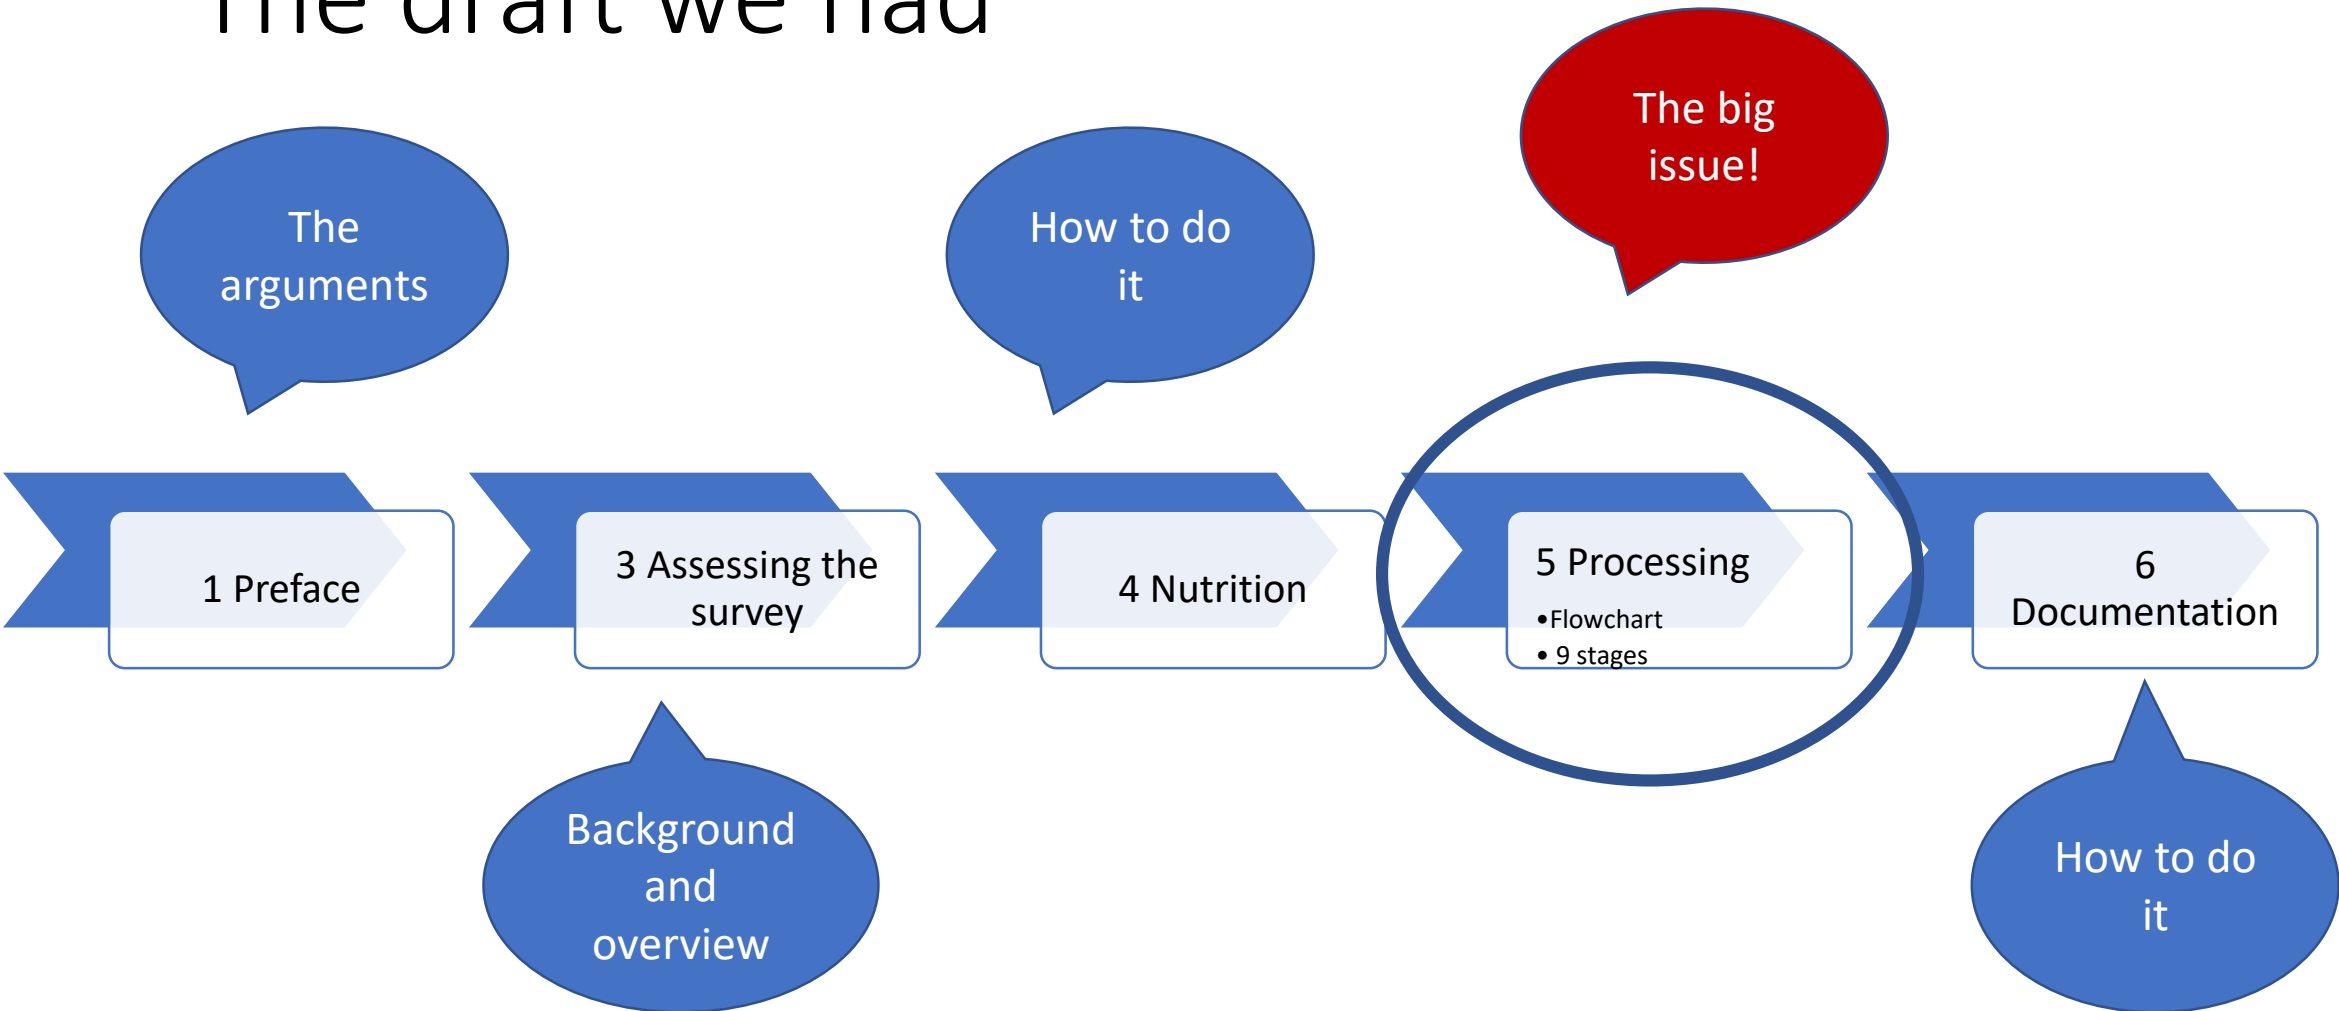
The draft we had

The arguments

How to do it

The big issue!

1 Preface

3 Assessing the survey

4 Nutrition

5 Processing
• Flowchart
• 9 stages

6 Documentation

Background and overview

How to do it